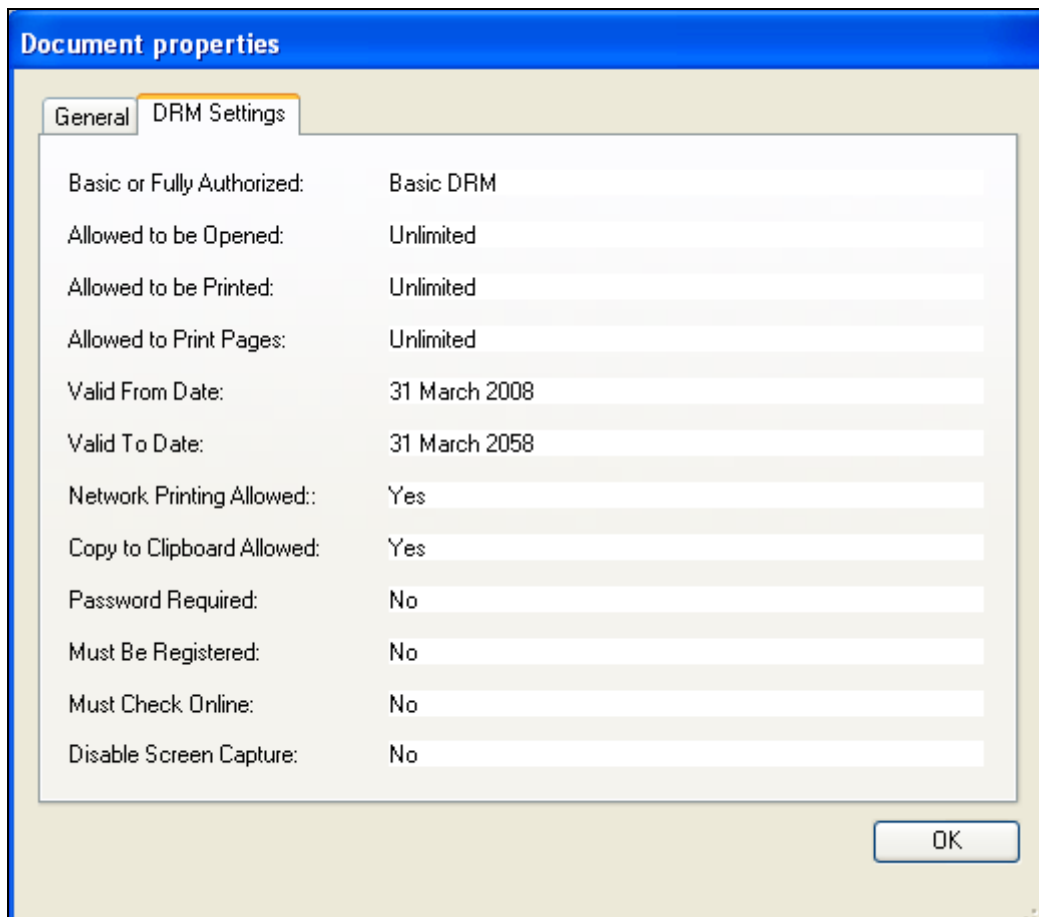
Document properties

General | DRM Settings

Basic or Fully Authorized: Basic DRM

Allowed to be Opened: Unlimited

Allowed to be Printed: Unlimited

Allowed to Print Pages: Unlimited

Valid From Date: 31 March 2008

Valid To Date: 31 March 2058

Network Printing Allowed:: Yes

Copy to Clipboard Allowed: Yes

Password Required: No

Must Be Registered: No

Must Check Online: No

Disable Screen Capture: No

OK